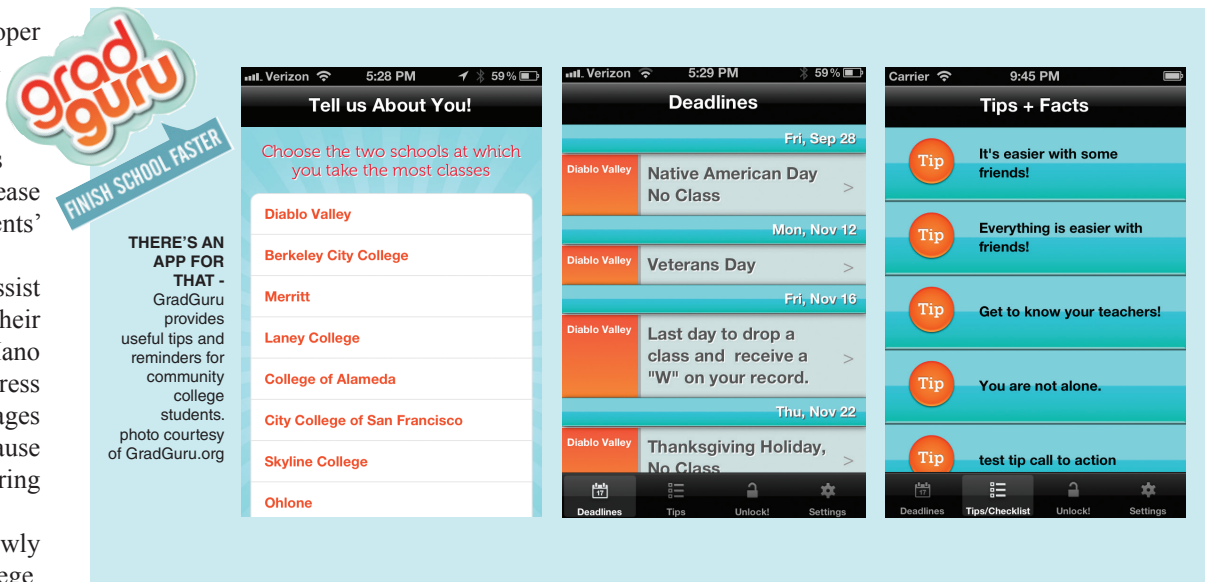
oper
s
ease
ents'
ssist
heir
ano
ress
ges
ause
ring
wly
ege

grad Guru
FINISH SCHOOL FASTER

THERE'S AN APP FOR THAT - GradGuru provides useful tips and reminders for community college students. photo courtesy of GradGuru.org

Verizon 5:28 PM 59%
Tell us About You!
Choose the two schools at which you take the most classes
Diablo Valley
Berkeley City College
Merritt
Laney College
College of Alameda
City College of San Francisco
Skyline College
Ohlone

Verizon 5:29 PM 59%
Deadlines
Fri, Sep 28
Diablo Valley
Native American Day No Class
Mon, Nov 12
Diablo Valley
Veterans Day
Fri, Nov 16
Diablo Valley
Last day to drop a class and receive a "W" on your record.
Thu, Nov 22
Diablo Valley
Thanksgiving Holiday, No Class
Deadlines Tips Unlock! Settings

Carrier 9:45 PM
Tips + Facts
Tip It's easier with some friends!
Tip Everything is easier with friends!
Tip Get to know your teachers!
Tip You are not alone.
Tip test tip call to action
Deadlines Tips/Checklist Unlock! Settings